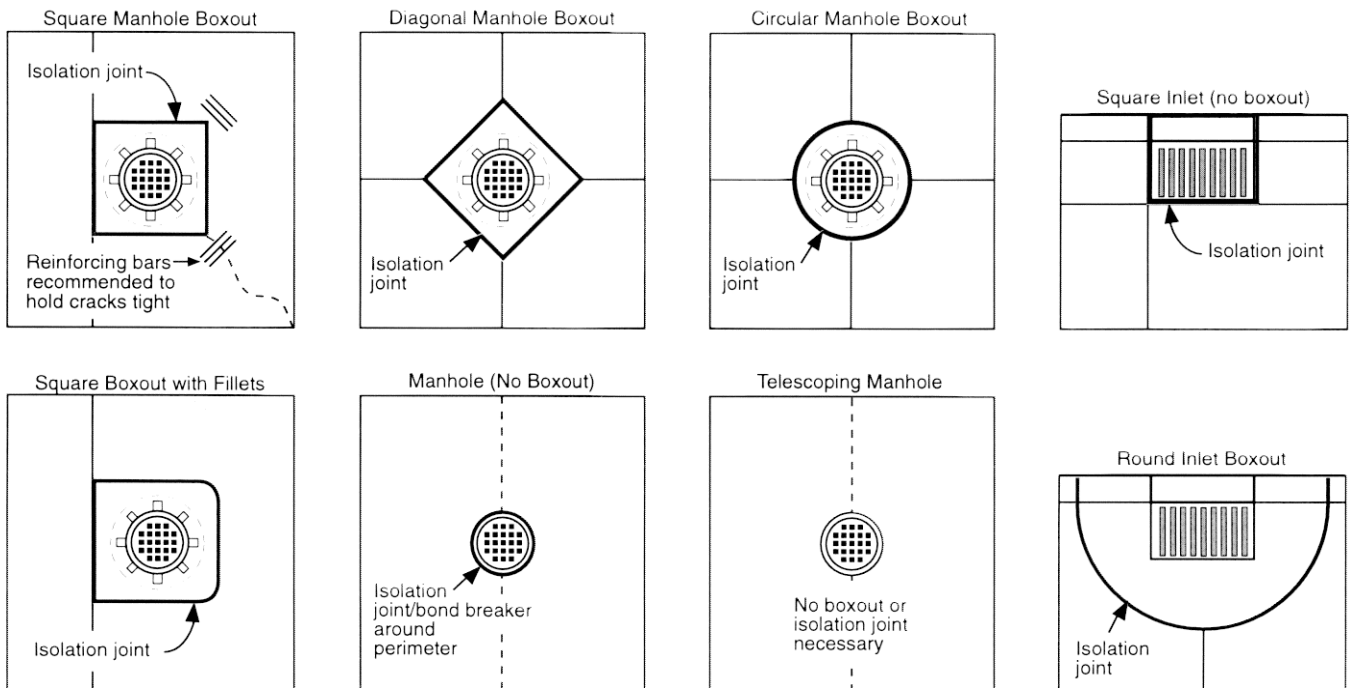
Square Manhole Boxout

Isolation joint

Reinforcing bars recommended to hold cracks tight

Diagonal Manhole Boxout

Isolation joint

Circular Manhole Boxout

Isolation joint

Square Inlet (no boxout)

Isolation joint

Square Boxout with Fillets

Isolation joint

Manhole (No Boxout)

Isolation joint/bond breaker around perimeter

Telescoping Manhole

No boxout or isolation joint necessary

Round Inlet Boxout

Isolation joint